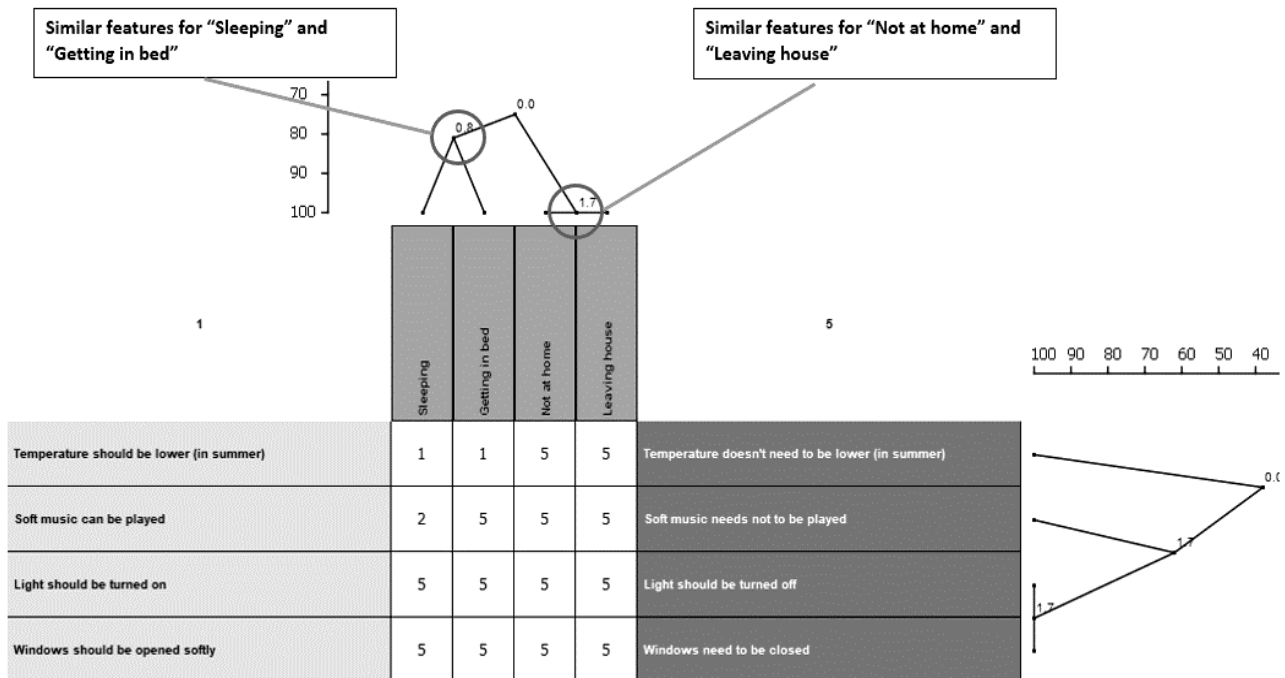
Similar features for "Sleeping" and "Getting in bed"

Similar features for "Not at home" and "Leaving house"

70
80
90
100

0.0
0.8
1.7

1

5

100 90 80 70 60 50 40

| 1 | Sleeping | Getting in bed | Not at home | Leaving house | 5 |
|---|---|---|---|---|---|
| Temperature should be lower (in summer) | 1 | 1 | 5 | 5 | Temperature doesn't need to be lower (in summer) |
| Soft music can be played | 2 | 5 | 5 | 5 | Soft music needs not to be played |
| Light should be turned on | 5 | 5 | 5 | 5 | Light should be turned off |
| Windows should be opened softly | 5 | 5 | 5 | 5 | Windows need to be closed |

0.0
1.7
1.7